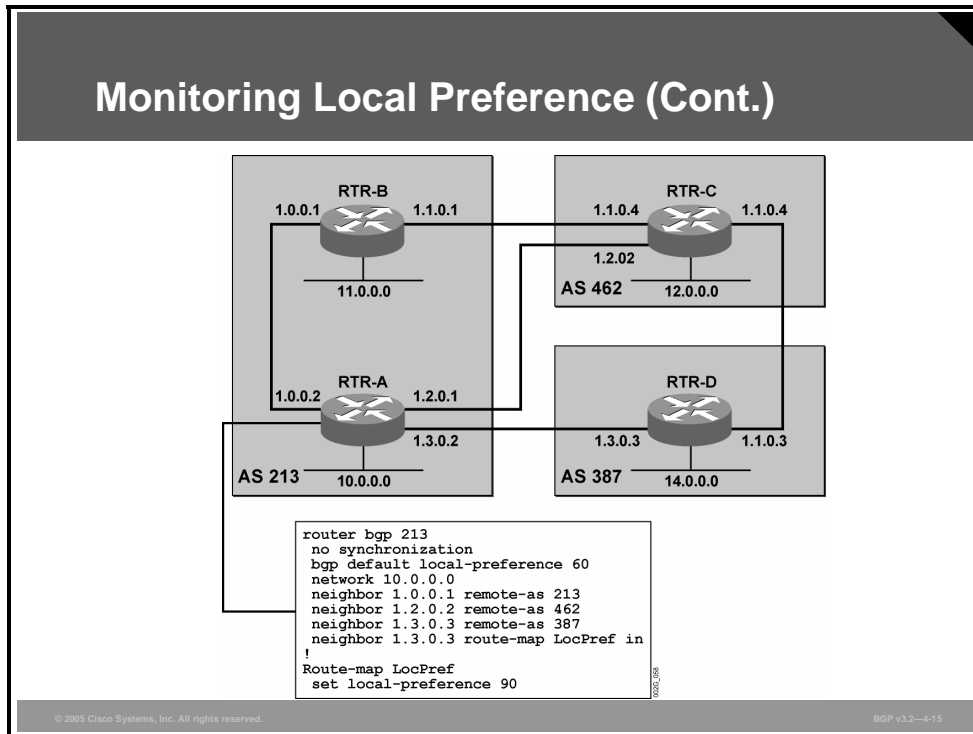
Monitoring Local Preference (Cont.)

RTR-B
1.0.0.1
1.1.0.1
11.0.0.0

RTR-C
1.1.0.4
1.1.0.4
1.2.02
AS 462
12.0.0.0

RTR-A
1.0.0.2
1.2.0.1
1.3.0.2
AS 213
10.0.0.0

RTR-D
1.3.0.3
1.1.0.3
AS 387
14.0.0.0

```
router bgp 213
 no synchronization
 bgp default local-preference 60
 network 10.0.0.0
 neighbor 1.0.0.1 remote-as 213
 neighbor 1.2.0.2 remote-as 462
 neighbor 1.3.0.3 remote-as 387
 neighbor 1.3.0.3 route-map LocPref in
!
Route-map LocPref
 set local-preference 90
```

002G_058

© 2005 Cisco Systems, Inc. All rights reserved.

BGP v3.2—4-15